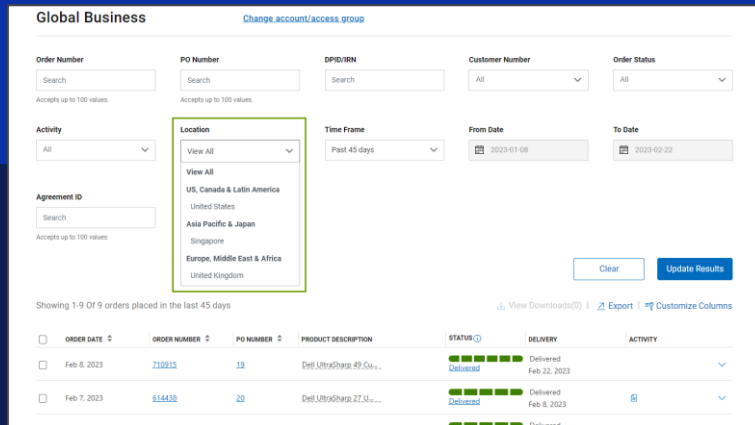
Global Business

Change account/access group

Order Number
Search
Accepts up to 100 values.

PO Number
Search
Accepts up to 100 values.

DPID/IRN
Search

Customer Number
All

Order Status
All

Activity
All

Location
View All
View All
US, Canada & Latin America
United States
Asia Pacific & Japan
Singapore
Europe, Middle East & Africa
United Kingdom

Time Frame
Past 45 days

From Date
2023-01-08

To Date
2023-02-22

Agreement ID
Search
Accepts up to 100 values

Clear
Update Results

Showing 1-9 Of 9 orders placed in the last 45 days

View Downloads(0) | Export | Customize Columns

| | ORDER DATE | ORDER NUMBER | PO NUMBER | PRODUCT DESCRIPTION | STATUS | DELIVERY | ACTIVITY |
|---|---|---|---|---|---|---|---|
| | Feb 8, 2023 | 710915 | 19 | Dell UltraSharp 49 Cu... | Delivered | Delivered Feb 22, 2023 | |
| | Feb 7, 2023 | 614439 | 20 | Dell UltraSharp 27 U... | Delivered | Delivered Feb 8, 2023 | |